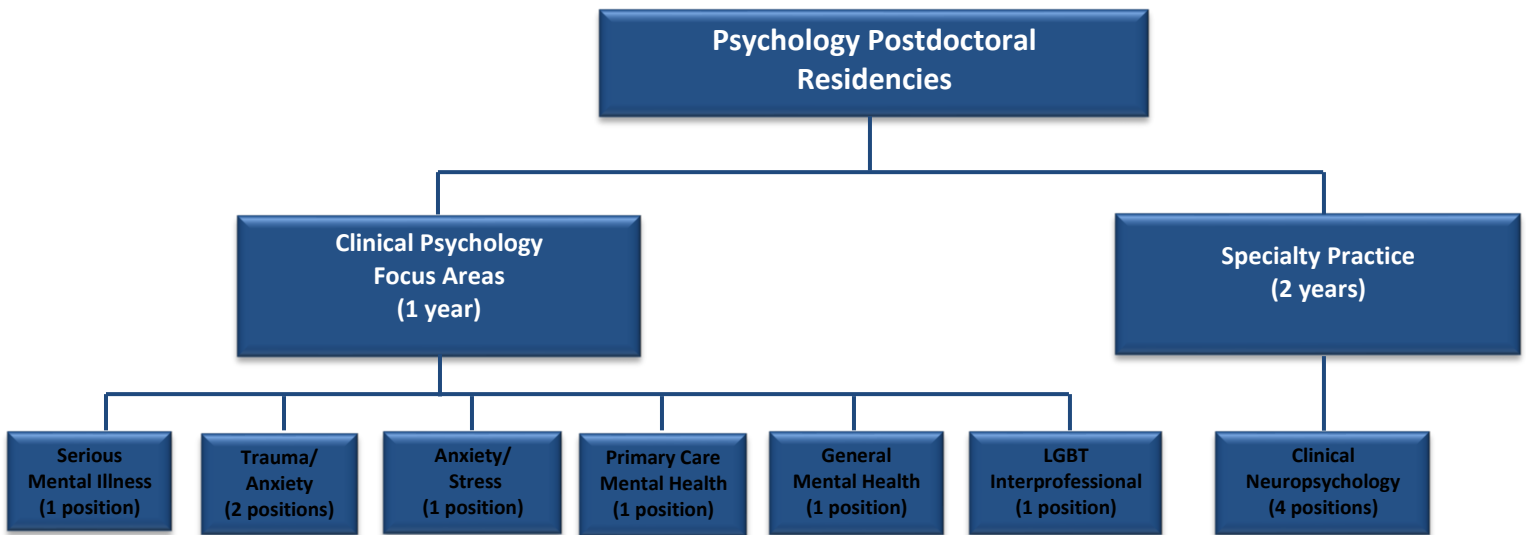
Psychology Postdoctoral Residencies

Clinical Psychology Focus Areas (1 year)

Specialty Practice (2 years)

Serious Mental Illness (1 position)

Trauma/ Anxiety (2 positions)

Anxiety/ Stress (1 position)

Primary Care Mental Health (1 position)

General Mental Health (1 position)

LGBT Interprofessional (1 position)

Clinical Neuropsychology (4 positions)